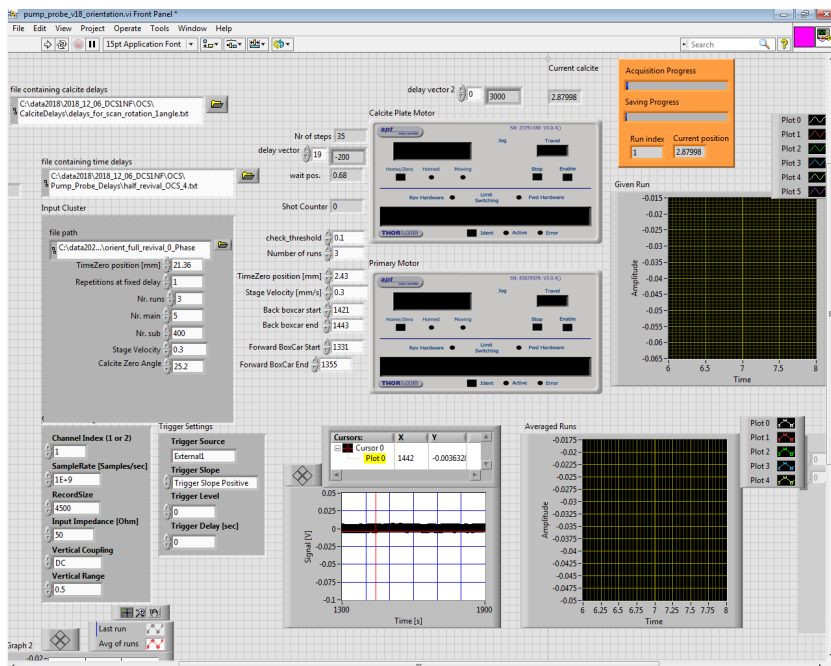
pump_probe_v18_orientation.vi Front Panel *

File Edit View Project Operate Tools Window Help

15pt Application Font

Search

file containing calcite delays
C:\data2018\2018_12_06_DCS1NF\OCS\CalciteDelays\delays_for_scan_rotation_1angle.txt

delay vector 2
0
3000

Current calcite
2.87998

Acquisition Progress

Saving Progress

Run index
1

Current position
2.87998

Calcite Plate Motor

Nr of steps
35

delay vector
19
-200

wait pos.
0.68

file containing time delays
C:\data2018\2018_12_06_DCS1NF\OCS\Pump_Probe_Delays\half_revival_OCS_4.txt

Input Cluster

Shot Counter
0

file path
C:\data202...\orient_full_revival_0_Phase

TimeZero position [mm]
21.36

Repetitions at fixed delay
1

Nr. runs
3

Nr. main
5

Nr. sub
400

Stage Velocity
0.3

Calcite Zero Angle
25.2

check_threshold
0.1

Number of runs
3

TimeZero position [mm]
2.43

Stage Velocity [mm/s]
0.3

Back boxcar start
1421

Back boxcar end
1443

Forward BoxCar Start
1331

Forward BoxCar End
1355

Primary Motor

apt

Jog

Travel

Home/Zero
Homed
Moving
Stop
Enable

Rev Hardware
Limit Switching
Fwd Hardware

THORLABS
Ident
Active
Error

Plot 0
Plot 1
Plot 2
Plot 3
Plot 4
Plot 5

Given Run
-0.015
-0.02
-0.025
-0.03
-0.035
-0.04
-0.045
-0.05
-0.055
-0.06
-0.065
Amplitude
6
6.5
7
7.5
8
Time

Channel Index (1 or 2)
1

SampleRate [Samples/sec]
1E+9

RecordSize
4500

Input Impedance [Ohm]
50

Vertical Coupling
DC

Vertical Range
0.5

Trigger Settings

Trigger Source
External1

Trigger Slope
Trigger Slope Positive

Trigger Level
0

Trigger Delay [sec]
0

Cursors:
X
Y
Cursor 0
Plot 0
1442
-0.0036328

0.05
0.025
0
-0.025
-0.05
-0.075
-0.1
Signal [V]
1300
1900
Time [s]

Averaged Runs
-0.0175
-0.02
-0.0225
-0.025
-0.0275
-0.03
-0.0325
-0.035
-0.0375
-0.04
-0.0425
-0.045
-0.0475
-0.05
Amplitude
6
6.25
6.5
6.75
7
7.25
7.5
7.75
8
Time

Plot 0
Plot 1
Plot 2
Plot 3
Plot 4

Last run
Avg of runs

Graph 2